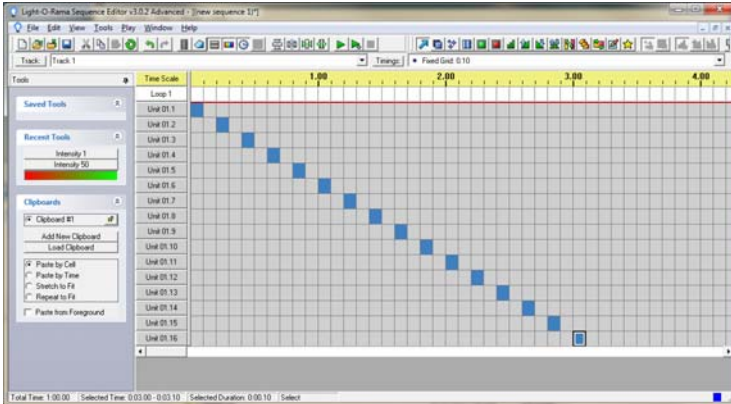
Light-O-Rama Sequence Editor v3.0.2 Advanced - [new sequence 1(*)]

File Edit View Tools Play Window Help

Track: Track 1

Timings: Fixed Grid: 0.10

Tools

Saved Tools

Recent Tools

Intensity 1

Intensity 50

Clipboards

Clipboard #1

Add New Clipboard

Load Clipboard

Paste by Cell

Paste by Time

Stretch to Fit

Repeat to Fit

Paste from Foreground

Time Scale

1.00

2.00

3.00

4.00

Loop 1

Unit 01.1

Unit 01.2

Unit 01.3

Unit 01.4

Unit 01.5

Unit 01.6

Unit 01.7

Unit 01.8

Unit 01.9

Unit 01.10

Unit 01.11

Unit 01.12

Unit 01.13

Unit 01.14

Unit 01.15

Unit 01.16

Total Time: 1:00.00 Selected Time: 0:03.00 - 0:03.10 Selected Duration: 0:00.10 Select